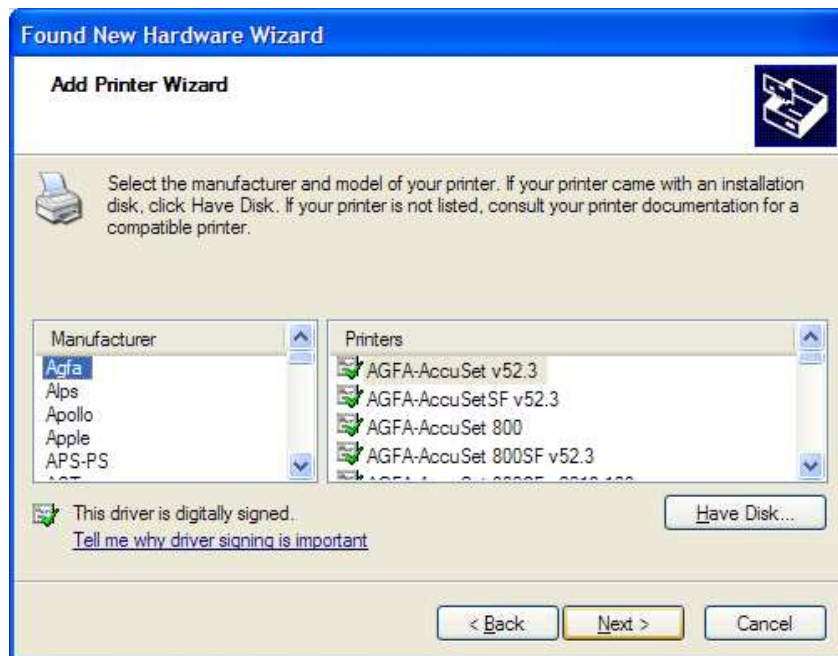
Found New Hardware Wizard

Add Printer Wizard

Select the manufacturer and model of your printer. If your printer came with an installation disk, click Have Disk. If your printer is not listed, consult your printer documentation for a compatible printer.

| Manufacturer |
|---|
| Agfa |
| Alps |
| Apollo |
| Apple |
| APS-PS |
| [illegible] |

| Printers |
|---|
| AGFA-AccuSet v52.3 |
| AGFA-AccuSetSF v52.3 |
| AGFA-AccuSet 800 |
| AGFA-AccuSet 800SF v52.3 |
| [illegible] |

This driver is digitally signed.
Tell me why driver signing is important

Have Disk...

< Back
Next >
Cancel